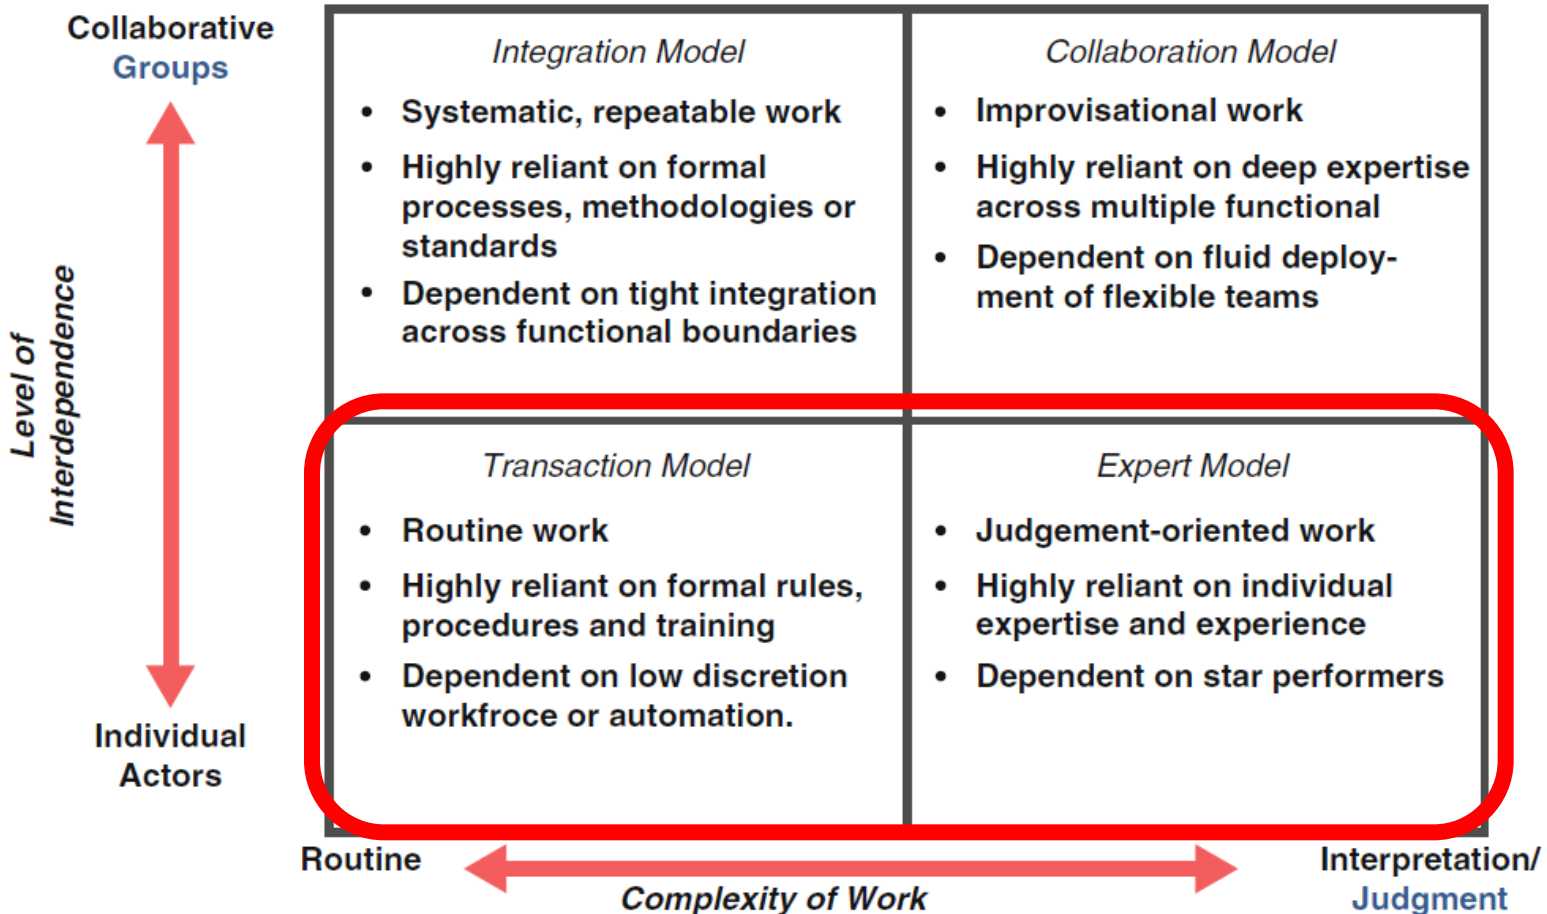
Collaborative Groups

Level of Interdependence

Individual Actors

Integration Model

- Systematic, repeatable work
- Highly reliant on formal processes, methodologies or standards
- Dependent on tight integration across functional boundaries

Collaboration Model

- Improvisational work
- Highly reliant on deep expertise across multiple functional
- Dependent on fluid deployment of flexible teams

Transaction Model

- Routine work
- Highly reliant on formal rules, procedures and training
- Dependent on low discretion workfroce or automation.

Expert Model

- Judgement-oriented work
- Highly reliant on individual expertise and experience
- Dependent on star performers

Routine

Complexity of Work

Interpretation/ Judgment